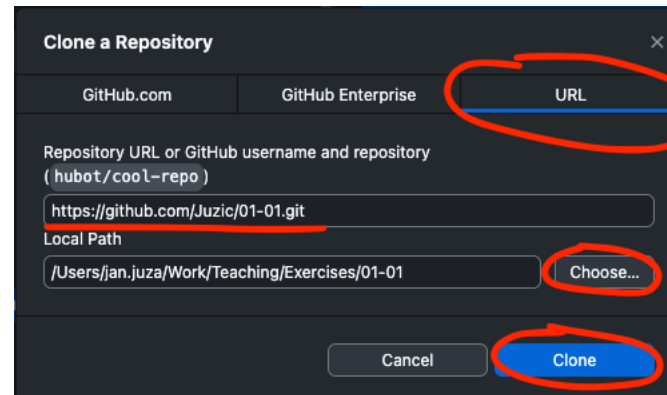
Clone a Repository

×

GitHub.com

GitHub Enterprise

URL

Repository URL or GitHub username and repository
(hubot/cool-repo)

https://github.com/Juzic/01-01.git

Local Path

/Users/jan.juza/Work/Teaching/Exercises/01-01

Choose...

Cancel

Clone